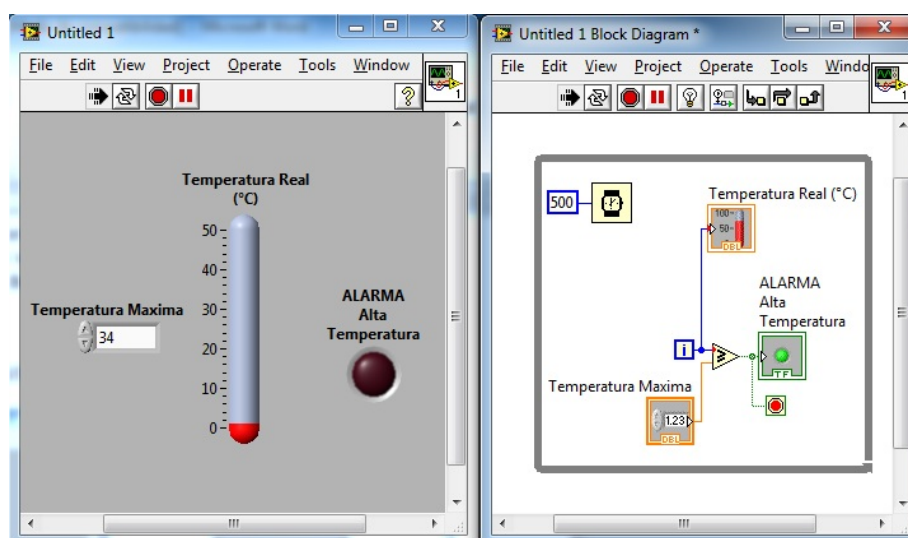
Untitled 1

File Edit View Project Operate Tools Window

Temperatura Real (°C)

50
40
30
20
10
0

Temperatura Maxima

34

ALARMA Alta Temperatura

Untitled 1 Block Diagram *

File Edit View Project Operate Tools Windo

500

Temperatura Real (°C)

100
50
DBL

ALARMA Alta Temperatura

i

TF

Temperatura Maxima

1.23
DBL